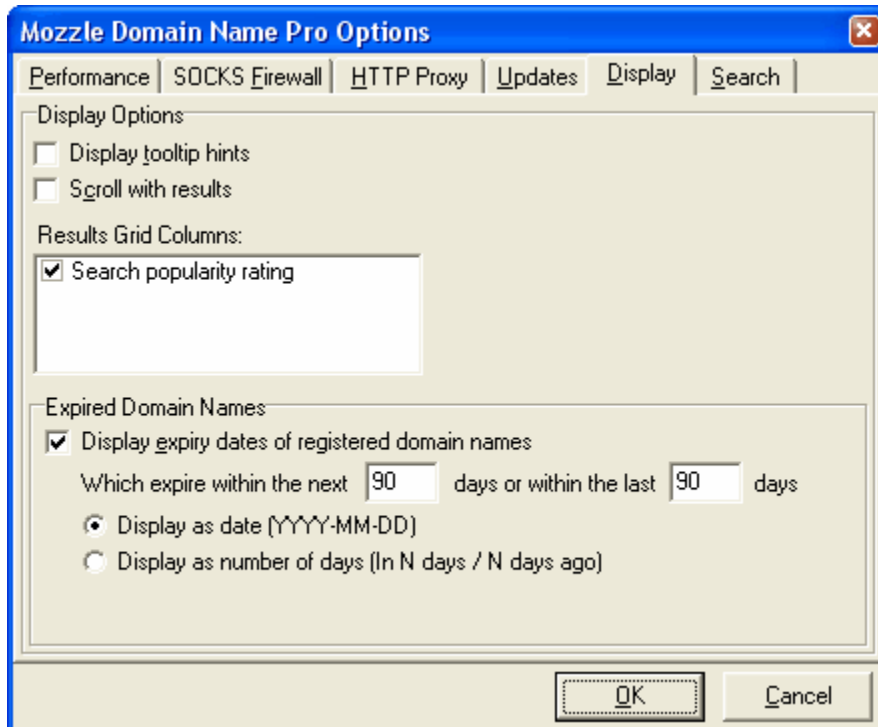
Mozzle Domain Name Pro Options

Performance | SOCKS Firewall | HTTP Proxy | Updates | Display | Search

Display Options

Display tooltip hints

Scroll with results

Results Grid Columns:

Search popularity rating

Expired Domain Names

Display expiry dates of registered domain names

Which expire within the next 90 days or within the last 90 days

Display as date (YYYY-MM-DD)

Display as number of days (In N days / N days ago)

OK

Cancel